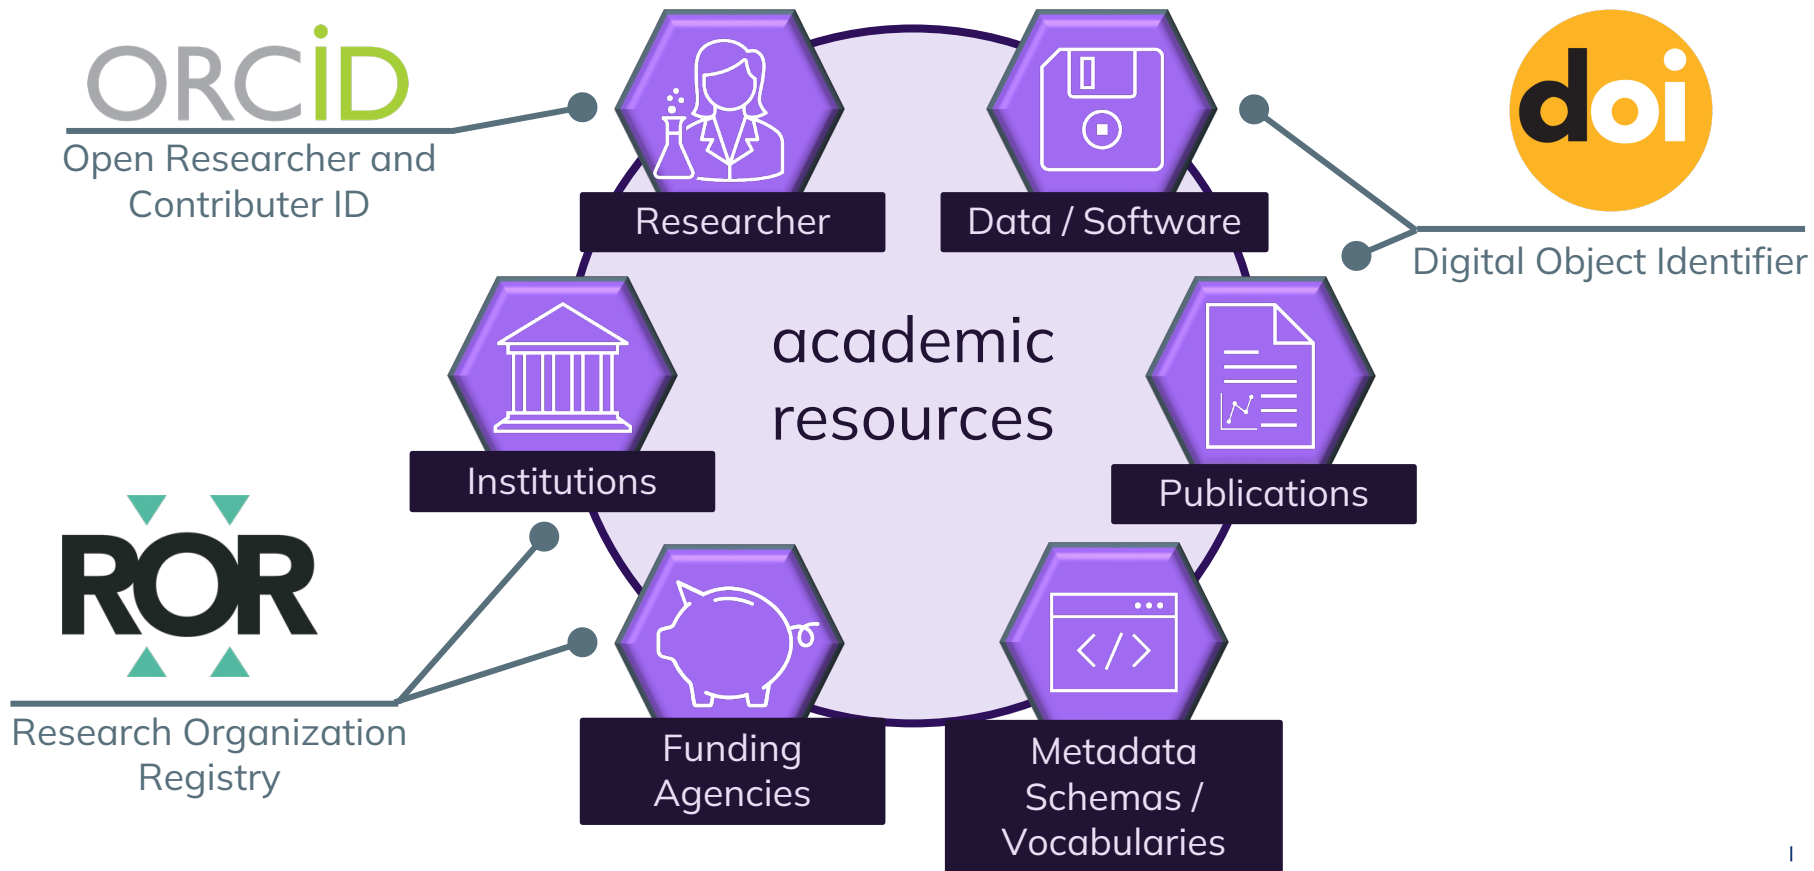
ORCID

Open Researcher and Contributer ID

Researcher

Data / Software

doi

Digital Object Identifier

academic resources

Institutions

Publications

ROR

Research Organization Registry

Funding Agencies

Metadata Schemas / Vocabularies